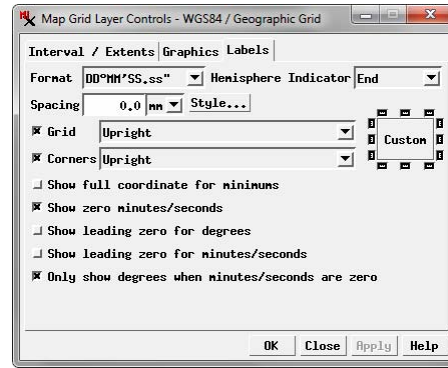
Map Grid Layer Controls - WGS84 / Geographic Grid

Interval / Extents Graphics Labels

Format DD°MM'SS.ss" Hemisphere Indicator End

Spacing 0.0 mm Style...

☒ Grid Upright

☒ Corners Upright

Custom

☐ Show full coordinate for minimums

☒ Show zero minutes/seconds

☐ Show leading zero for degrees

☐ Show leading zero for minutes/seconds

☒ Only show degrees when minutes/seconds are zero

OK Close Apply Help